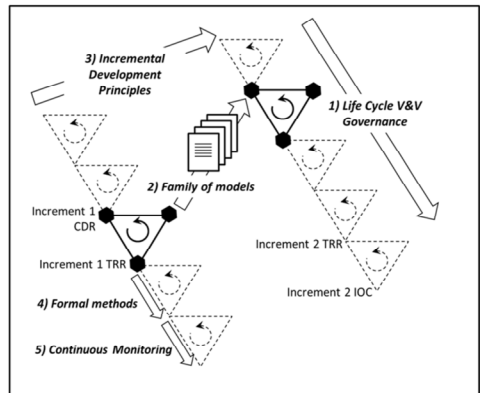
3) Incremental Development Principles

1) Life Cycle V&V Governance

2) Family of models

Increment 1 CDR

Increment 1 TRR

Increment 2 TRR

Increment 2 IOC

4) Formal methods

5) Continuous Monitoring